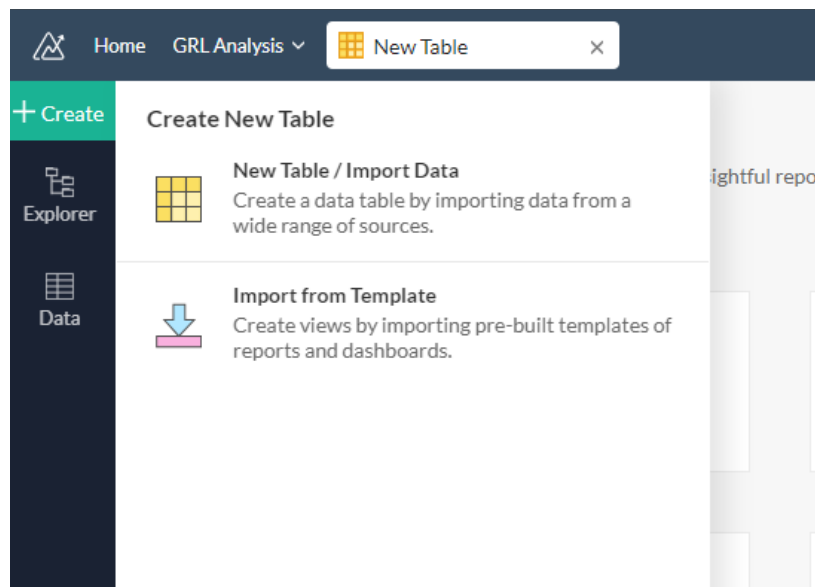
Home GRL Analysis New Table ×

+ Create

Explorer

Data

Create New Table

New Table / Import Data
Create a data table by importing data from a wide range of sources.

Import from Template
Create views by importing pre-built templates of reports and dashboards.

ightful repo